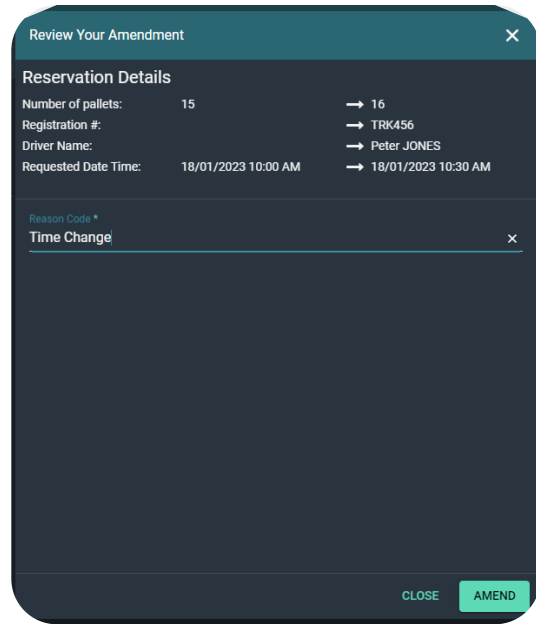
Review Your Amendment ✕

Reservation Details

| | | | |
|---|---|---|---|
| Number of pallets: | 15 | → | 16 |
| Registration #: | | → | TRK456 |
| Driver Name: | | → | Peter JONES |
| Requested Date Time: | 18/01/2023 10:00 AM | → | 18/01/2023 10:30 AM |

Reason Code *
Time Change ✕

CLOSE AMEND